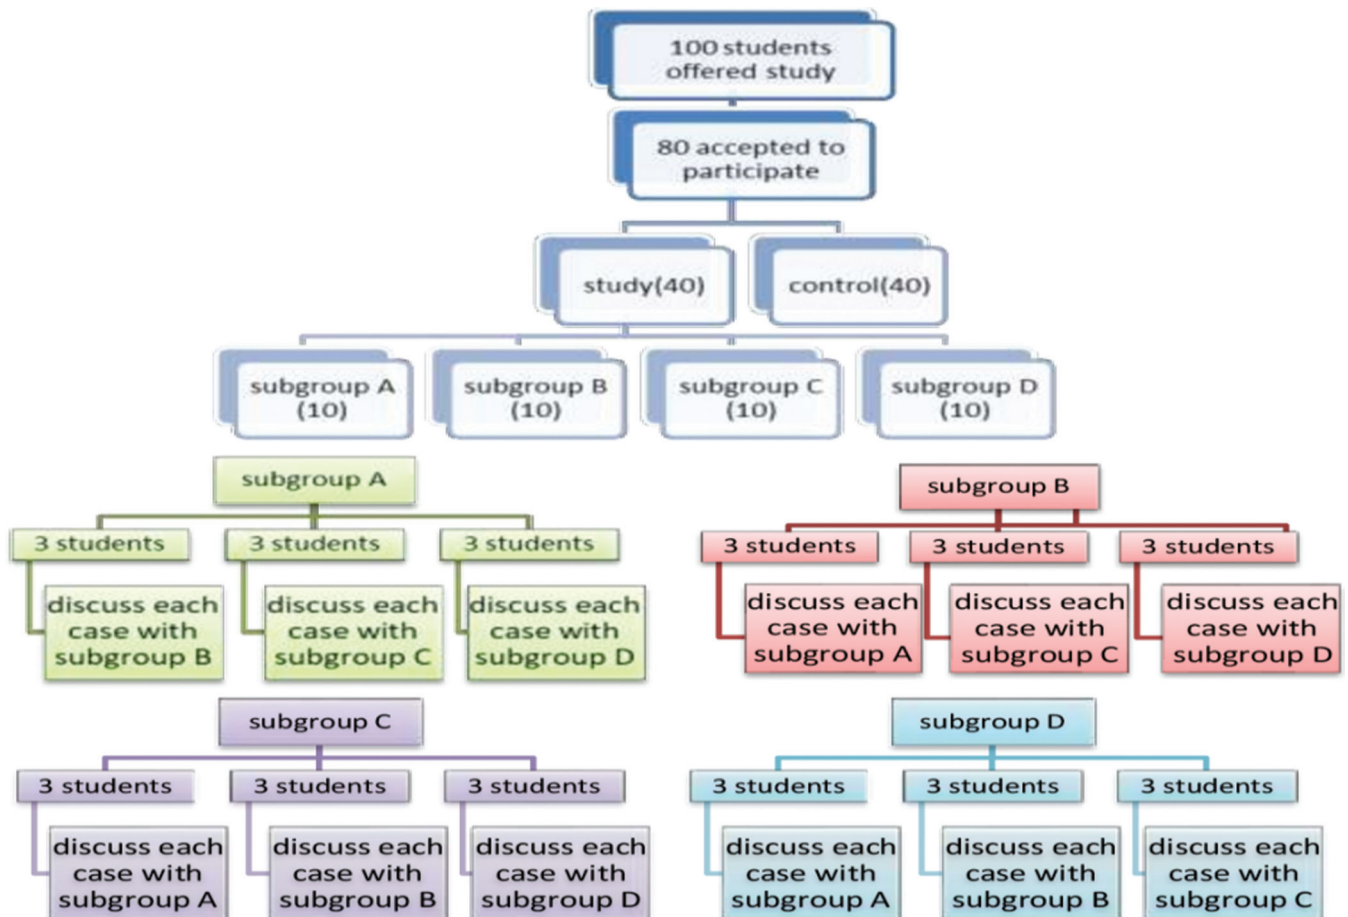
100 students offered study

80 accepted to participate

study(40)

control(40)

subgroup A (10)

subgroup B (10)

subgroup C (10)

subgroup D (10)

subgroup A

3 students

3 students

3 students

discuss each case with subgroup B

discuss each case with subgroup C

discuss each case with subgroup D

subgroup B

3 students

3 students

3 students

discuss each case with subgroup A

discuss each case with subgroup C

discuss each case with subgroup D

subgroup C

3 students

3 students

3 students

discuss each case with subgroup A

discuss each case with subgroup B

discuss each case with subgroup D

subgroup D

3 students

3 students

3 students

discuss each case with subgroup A

discuss each case with subgroup B

discuss each case with subgroup C